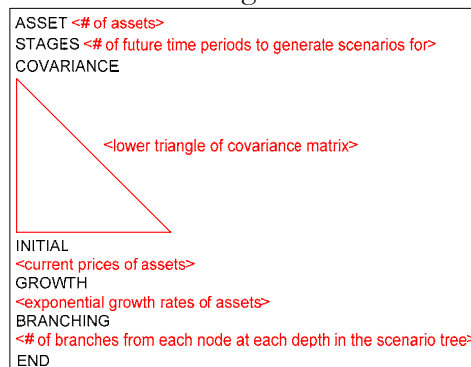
ASSET <# of assets>
STAGES <# of future time periods to generate scenarios for>
COVARIANCE

<lower triangle of covariance matrix>

INITIAL
<current prices of assets>
GROWTH
<exponential growth rates of assets>
BRANCHING
<# of branches from each node at each depth in the scenario tree>
END